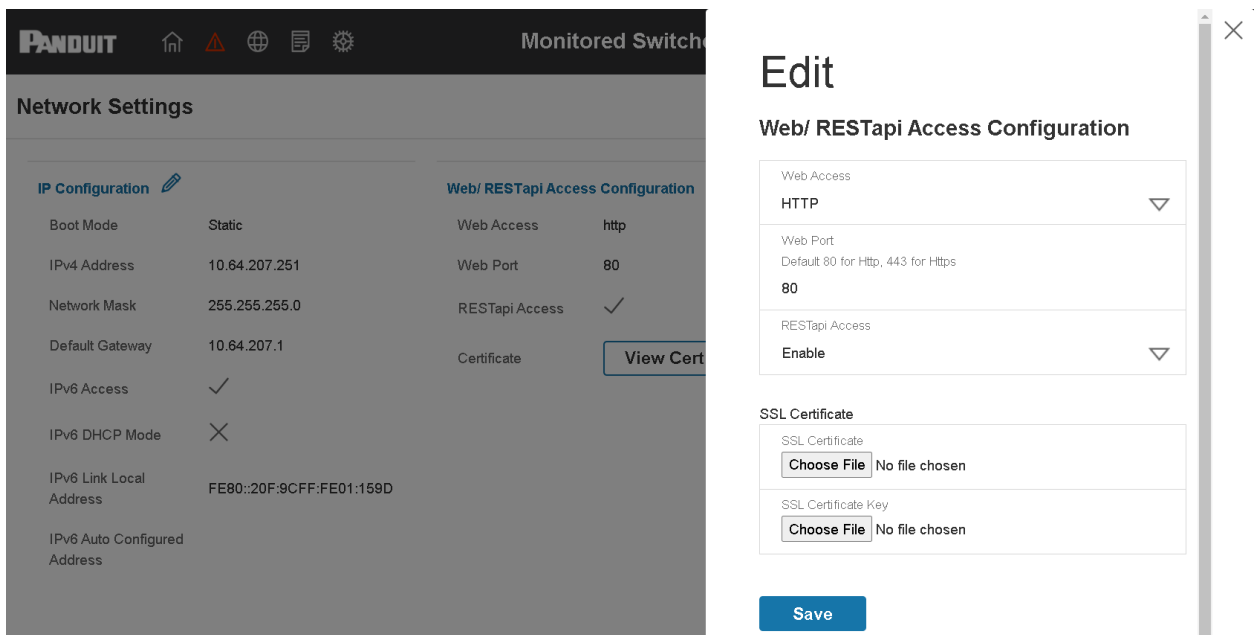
PANDUIT

Monitored Switch

Network Settings

IP Configuration

Boot Mode Static

IPv4 Address 10.64.207.251

Network Mask 255.255.255.0

Default Gateway 10.64.207.1

IPv6 Access ✓

IPv6 DHCP Mode ✕

IPv6 Link Local Address FE80::20F:9CFF:FE01:159D

IPv6 Auto Configured Address

Web/ RESTapi Access Configuration

Web Access http

Web Port 80

RESTapi Access ✓

Certificate View Cert

Edit

Web/ RESTapi Access Configuration

Web Access

HTTP

Web Port

Default 80 for Http, 443 for Https

80

RESTapi Access

Enable

SSL Certificate

SSL Certificate

Choose File No file chosen

SSL Certificate Key

Choose File No file chosen

Save